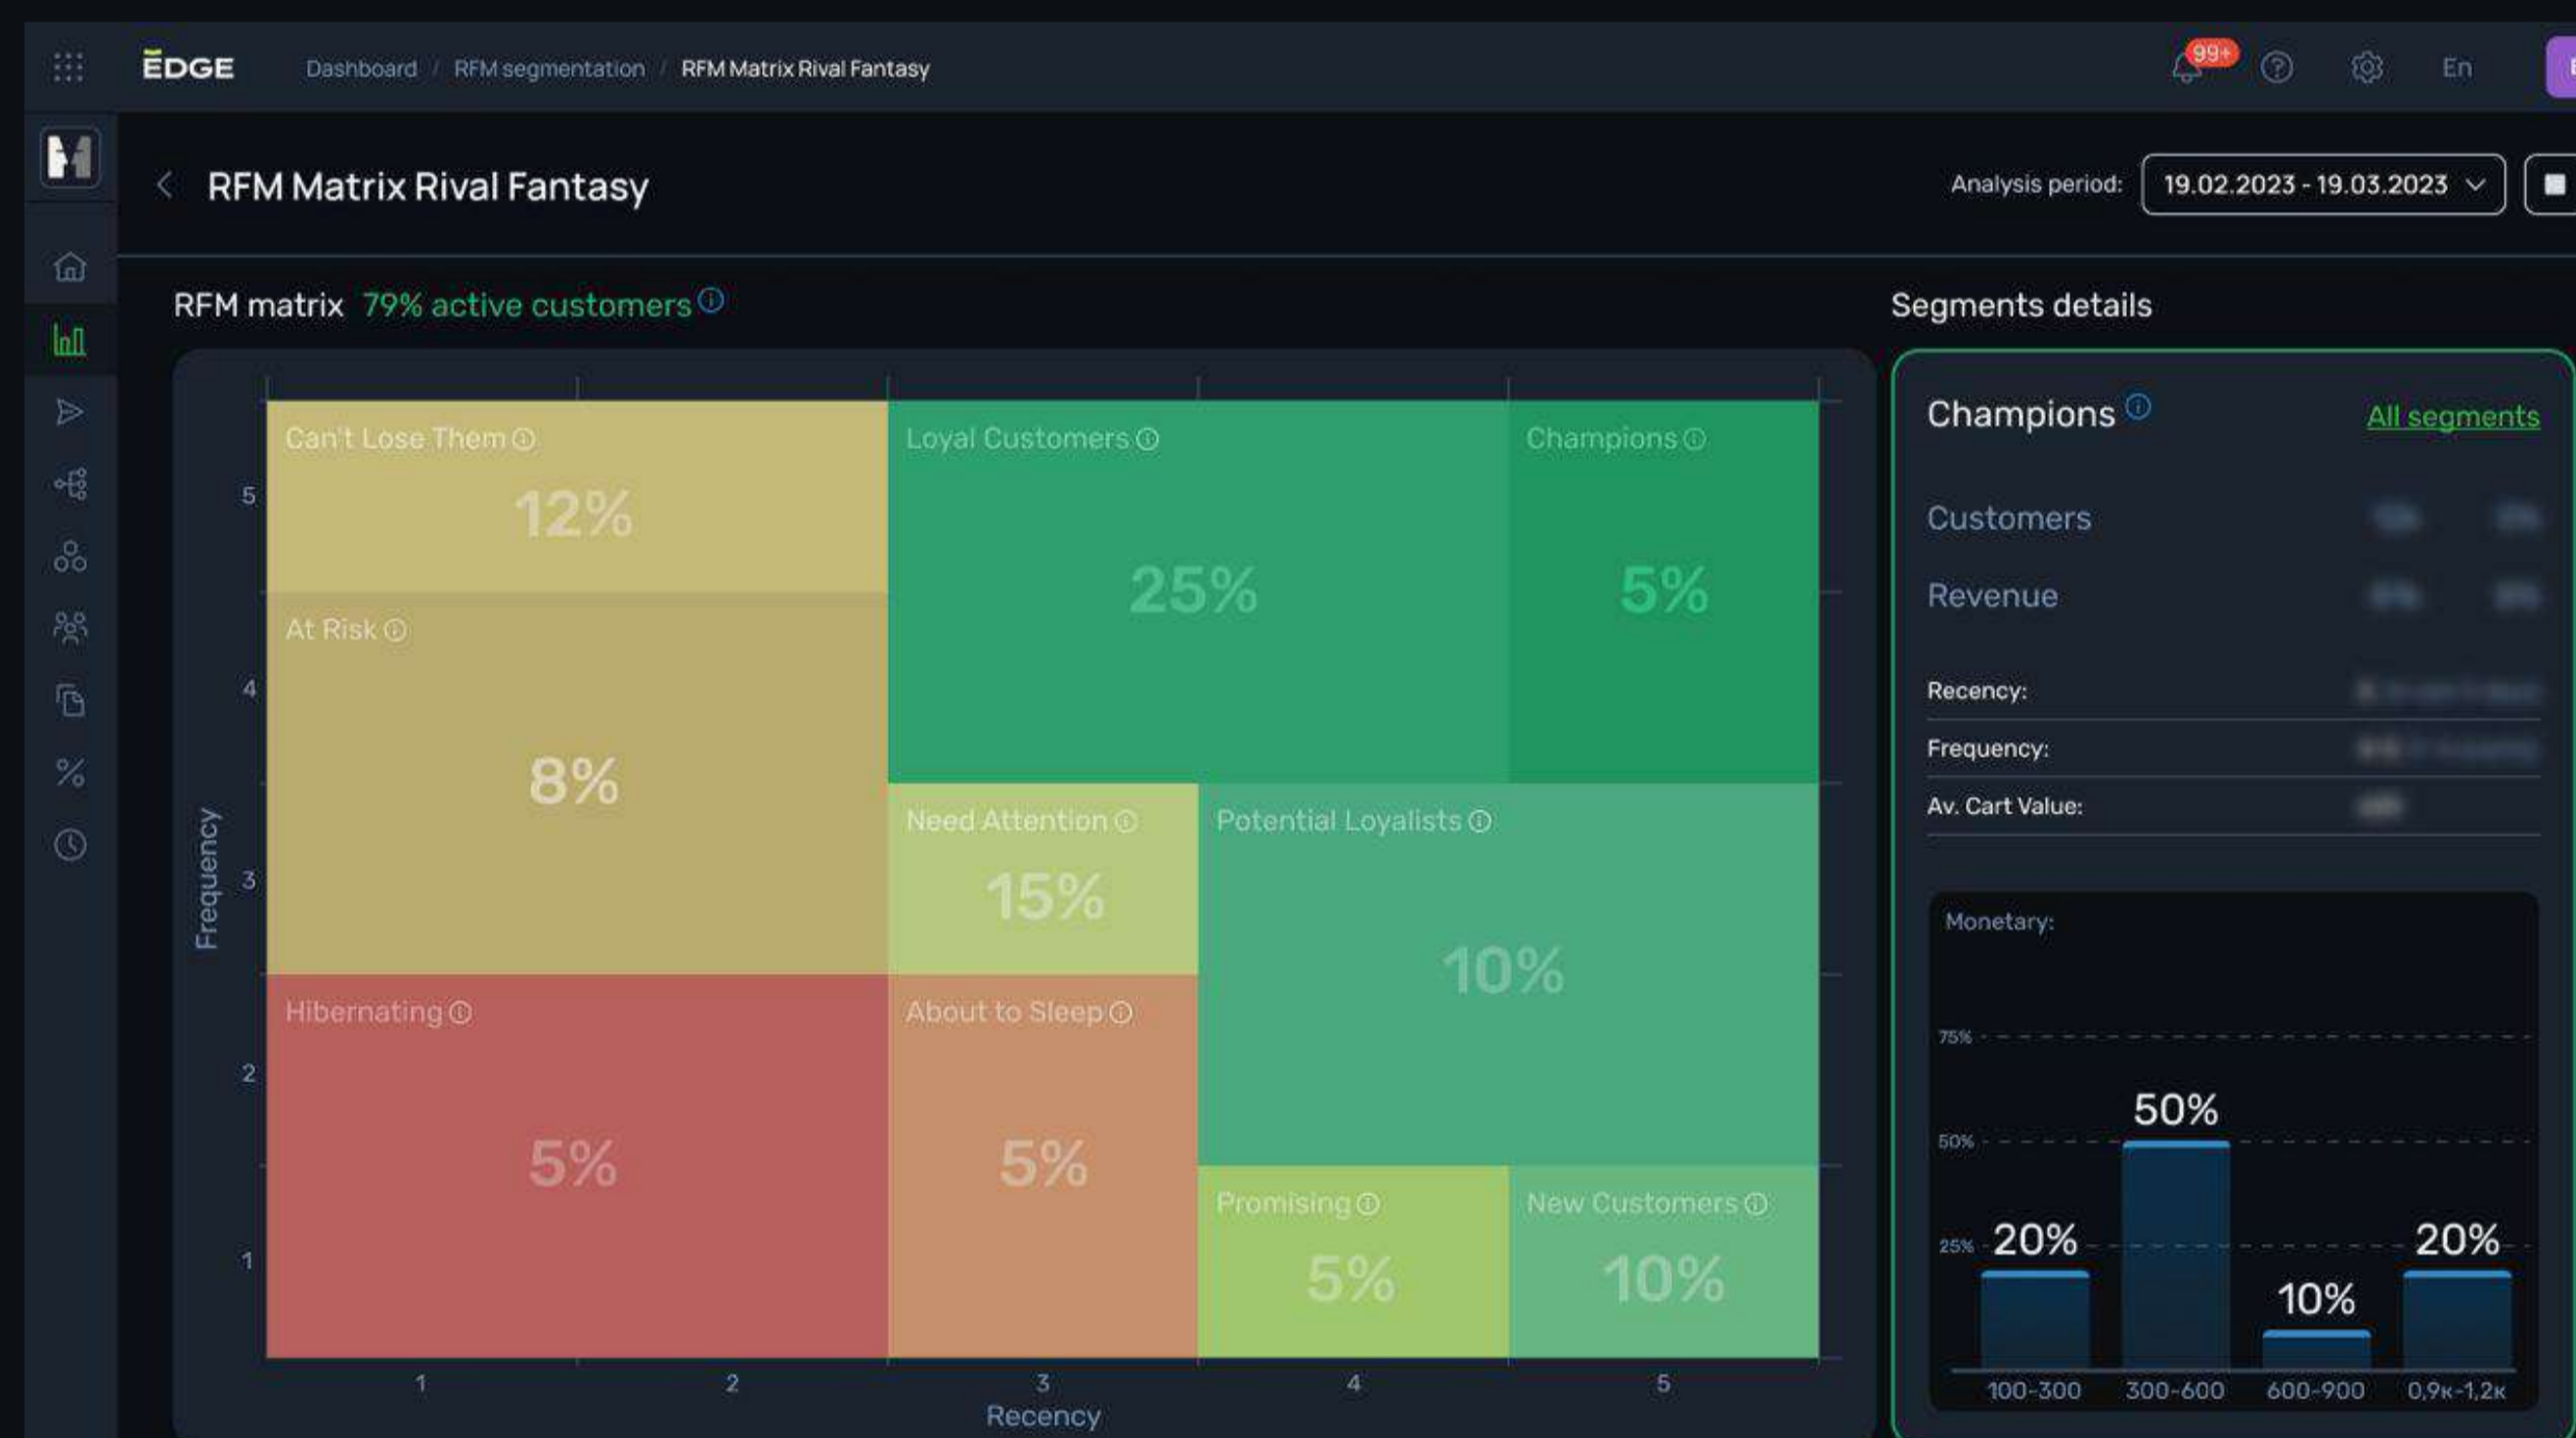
EDGE Dashboard / RFM segmentation / RFM Matrix Rival Fantasy

99+ En

RFM Matrix Rival Fantasy

Analysis period: 19.02.2023 - 19.03.2023

RFM matrix 79% active customers

Can't Lose Them
12%

Loyal Customers
25%

Champions
5%

At Risk
8%

Need Attention
15%

Potential Loyalists
10%

Hibernating
5%

About to Sleep
5%

Promising
5%

New Customers
10%

Frequency
5
4
3
2
1

1 2 3 4 5
Recency

Segments details

Champions All segments

Customers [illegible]

Revenue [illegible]

Recency: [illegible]

Frequency: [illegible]

Av. Cart Value: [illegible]

Monetary:

75%
50%
25%

20%
50%
10%
20%

100-300 300-600 600-900 0,9к-1,2к